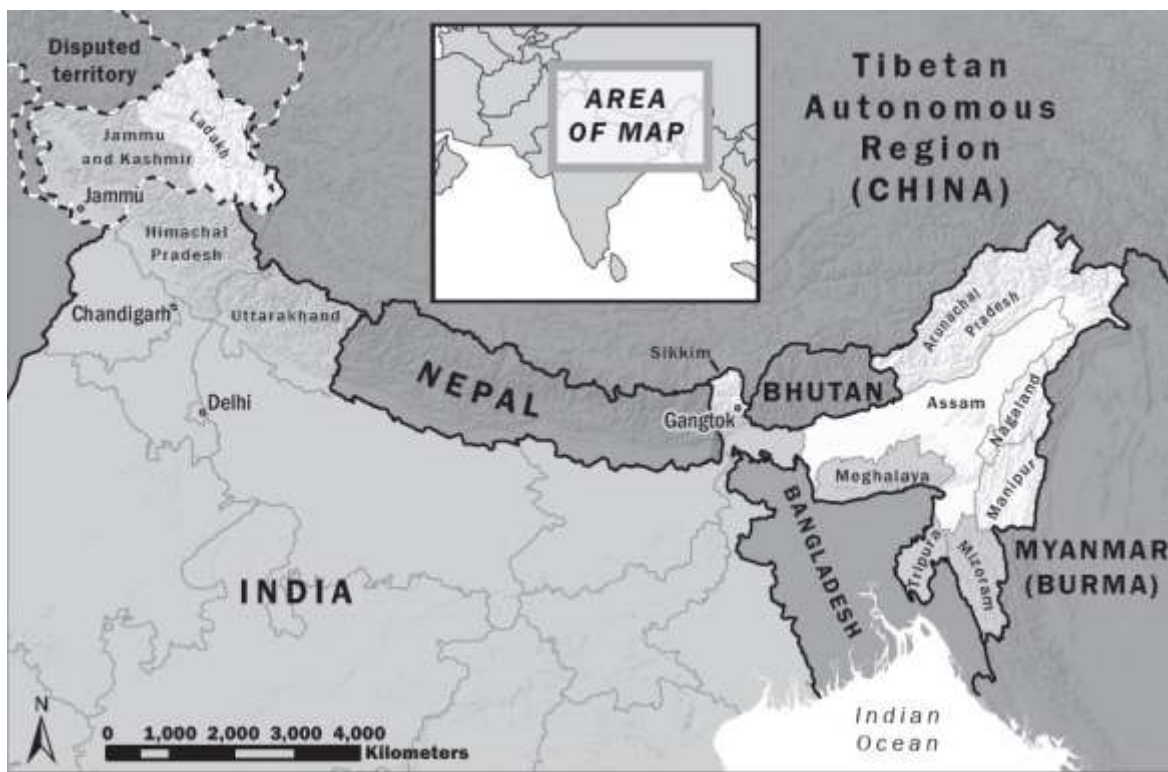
Disputed territory

Jammu and Kashmir

Ladakh

Jammu

AREA OF MAP

Tibetan Autonomous Region (CHINA)

Himachal Pradesh

Chandigarh

Uttarakhand

Delhi

NEPAL

Sikkim

Gangtok

BHUTAN

Arunachal Pradesh

Assam

Nagaland

Meghalaya

Manipur

BANGLADESH

Tripura

Mizoram

MYANMAR (BURMA)

INDIA

N

0 1,000 2,000 3,000 4,000 Kilometers

Indian Ocean